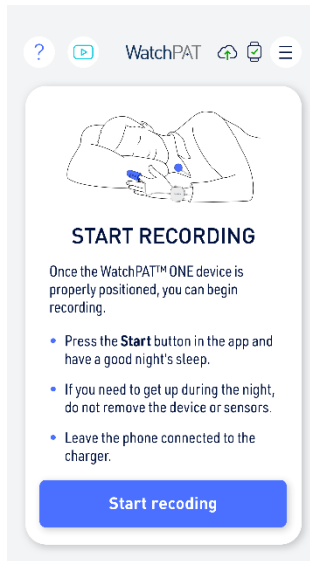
?

WatchPAT

START RECORDING

Once the WatchPAT™ ONE device is properly positioned, you can begin recording.

- Press the **Start** button in the app and have a good night's sleep.
- If you need to get up during the night, do not remove the device or sensors.
- Leave the phone connected to the charger.

Start recoding